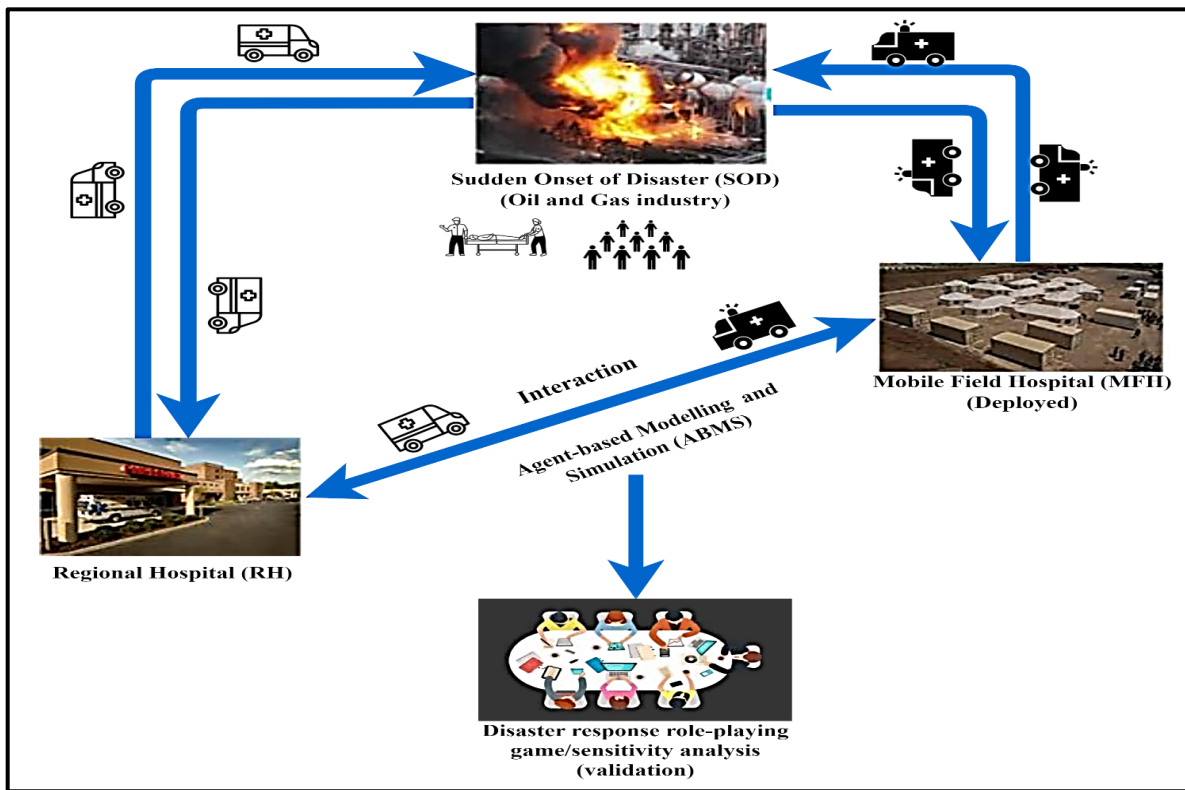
Sudden Onset of Disaster (SOD)
(Oil and Gas industry)

Mobile Field Hospital (MFH)
(Deployed)

Interaction

Agent-based Modelling and Simulation (ABMS)

Regional Hospital (RH)

Disaster response role-playing game/sensitivity analysis (validation)